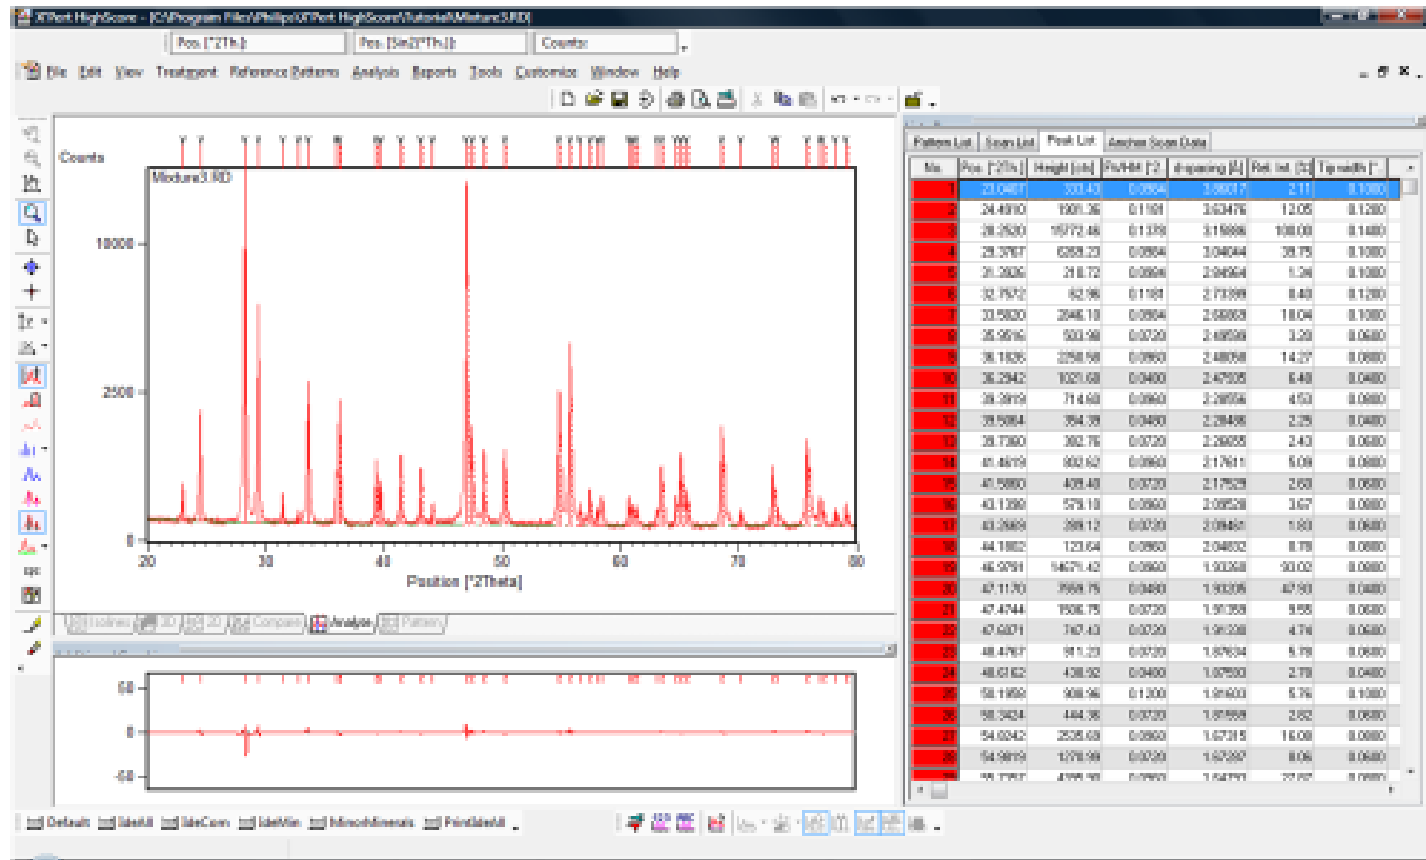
X'Pert HighScore - [C:\Program Files\Philips\X'Pert HighScore\Tutorial\Mixture3.RD]

Pos. [°2Th.] Pos. [Sin2(°Th.)] Counts

File Edit View Treatment Reference Patterns Analysis Reports Tools Customize Window Help

Counts

Mixture3.RD

10000

2500

0

20 30 40 50 60 70 80

Position [°2Theta]

Outlines 3D 2D Compare Analyze Pattern

50

0

-50

Pattern List Scan List Peak List Anchor Scan Data

| No. | Pos. [°2Th.] | Height [cts] | FWHM [°2 | d-spacing [Å] | Rel. Int. [%] | Tip width [° |
|---|---|---|---|---|---|---|
| 1 | 23.0407 | 333.43 | 0.0984 | 3.86017 | 2.11 | 0.1080 |
| 2 | 24.4910 | 1901.36 | 0.1181 | 3.63476 | 12.05 | 0.1280 |
| 3 | 28.2520 | 15772.46 | 0.1378 | 3.15886 | 100.00 | 0.1480 |
| 4 | 29.3767 | 6288.23 | 0.0984 | 3.04044 | 39.75 | 0.1080 |
| 5 | 31.2836 | 218.72 | 0.0984 | 2.84964 | 1.34 | 0.1080 |
| 6 | 32.7572 | 62.98 | 0.1181 | 2.73399 | 0.40 | 0.1280 |
| 7 | 33.5820 | 2846.18 | 0.0984 | 2.66863 | 18.04 | 0.1080 |
| 8 | 35.9816 | 503.98 | 0.0720 | 2.49598 | 3.20 | 0.0680 |
| 9 | 36.1635 | 2250.58 | 0.0960 | 2.48058 | 14.27 | 0.0880 |
| 10 | 36.2942 | 1021.68 | 0.0480 | 2.47305 | 6.48 | 0.0480 |
| 11 | 39.3919 | 714.60 | 0.0960 | 2.28556 | 4.53 | 0.0880 |
| 12 | 39.5084 | 354.39 | 0.0480 | 2.28498 | 2.25 | 0.0480 |
| 13 | 39.7380 | 382.76 | 0.0720 | 2.26655 | 2.43 | 0.0680 |
| 14 | 41.4619 | 802.62 | 0.0960 | 2.17611 | 5.09 | 0.0880 |
| 15 | 41.5860 | 409.40 | 0.0720 | 2.17529 | 2.60 | 0.0680 |
| 16 | 43.1280 | 579.18 | 0.0960 | 2.09528 | 3.67 | 0.0880 |
| 17 | 43.2689 | 289.12 | 0.0720 | 2.09481 | 1.83 | 0.0680 |
| 18 | 44.1802 | 123.64 | 0.0960 | 2.04832 | 0.78 | 0.0880 |
| 19 | 46.9791 | 14671.42 | 0.0960 | 1.93368 | 93.02 | 0.0880 |
| 20 | 47.1170 | 7568.79 | 0.0480 | 1.93205 | 47.90 | 0.0480 |
| 21 | 47.4744 | 1506.75 | 0.0720 | 1.91358 | 9.55 | 0.0680 |
| 22 | 47.6071 | 747.43 | 0.0720 | 1.91238 | 4.74 | 0.0680 |
| 23 | 48.4767 | 911.23 | 0.0720 | 1.87634 | 5.78 | 0.0680 |
| 24 | 48.6162 | 438.92 | 0.0480 | 1.87500 | 2.78 | 0.0480 |
| 25 | 50.1959 | 908.96 | 0.1200 | 1.81603 | 5.76 | 0.1080 |
| 26 | 50.3424 | 444.38 | 0.0720 | 1.81568 | 2.82 | 0.0680 |
| 27 | 54.0242 | 2528.68 | 0.0960 | 1.67315 | 16.08 | 0.0880 |
| 28 | 54.9819 | 1278.99 | 0.0720 | 1.67397 | 8.06 | 0.0680 |

Default IdentAll IdenCorn IdentMin IdentMinerals PrintIdentAll